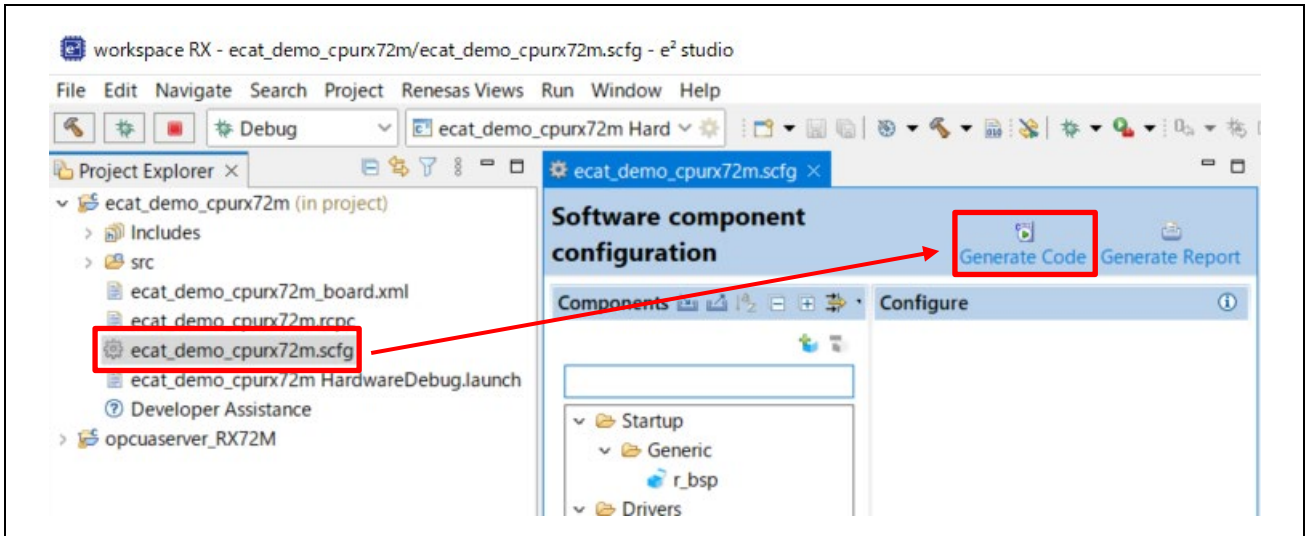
workspace RX - ecat_demo_cpurx72m/ecat_demo_cpurx72m.scfg - e² studio

File Edit Navigate Search Project Renesas Views Run Window Help

Debug

ecat_demo_cpurx72m Hard

Project Explorer ×

ecat_demo_cpurx72m (in project)

Includes

src

ecat_demo_cpurx72m_board.xml

ecat_demo_cpurx72m.rcpc

ecat_demo_cpurx72m.scfg

ecat_demo_cpurx72m HardwareDebug.launch

Developer Assistance

opcuaserver_RX72M

ecat_demo_cpurx72m.scfg ×

Software component configuration

Generate Code

Generate Report

Components

Configure

Startup

Generic

r_bsp

Drivers